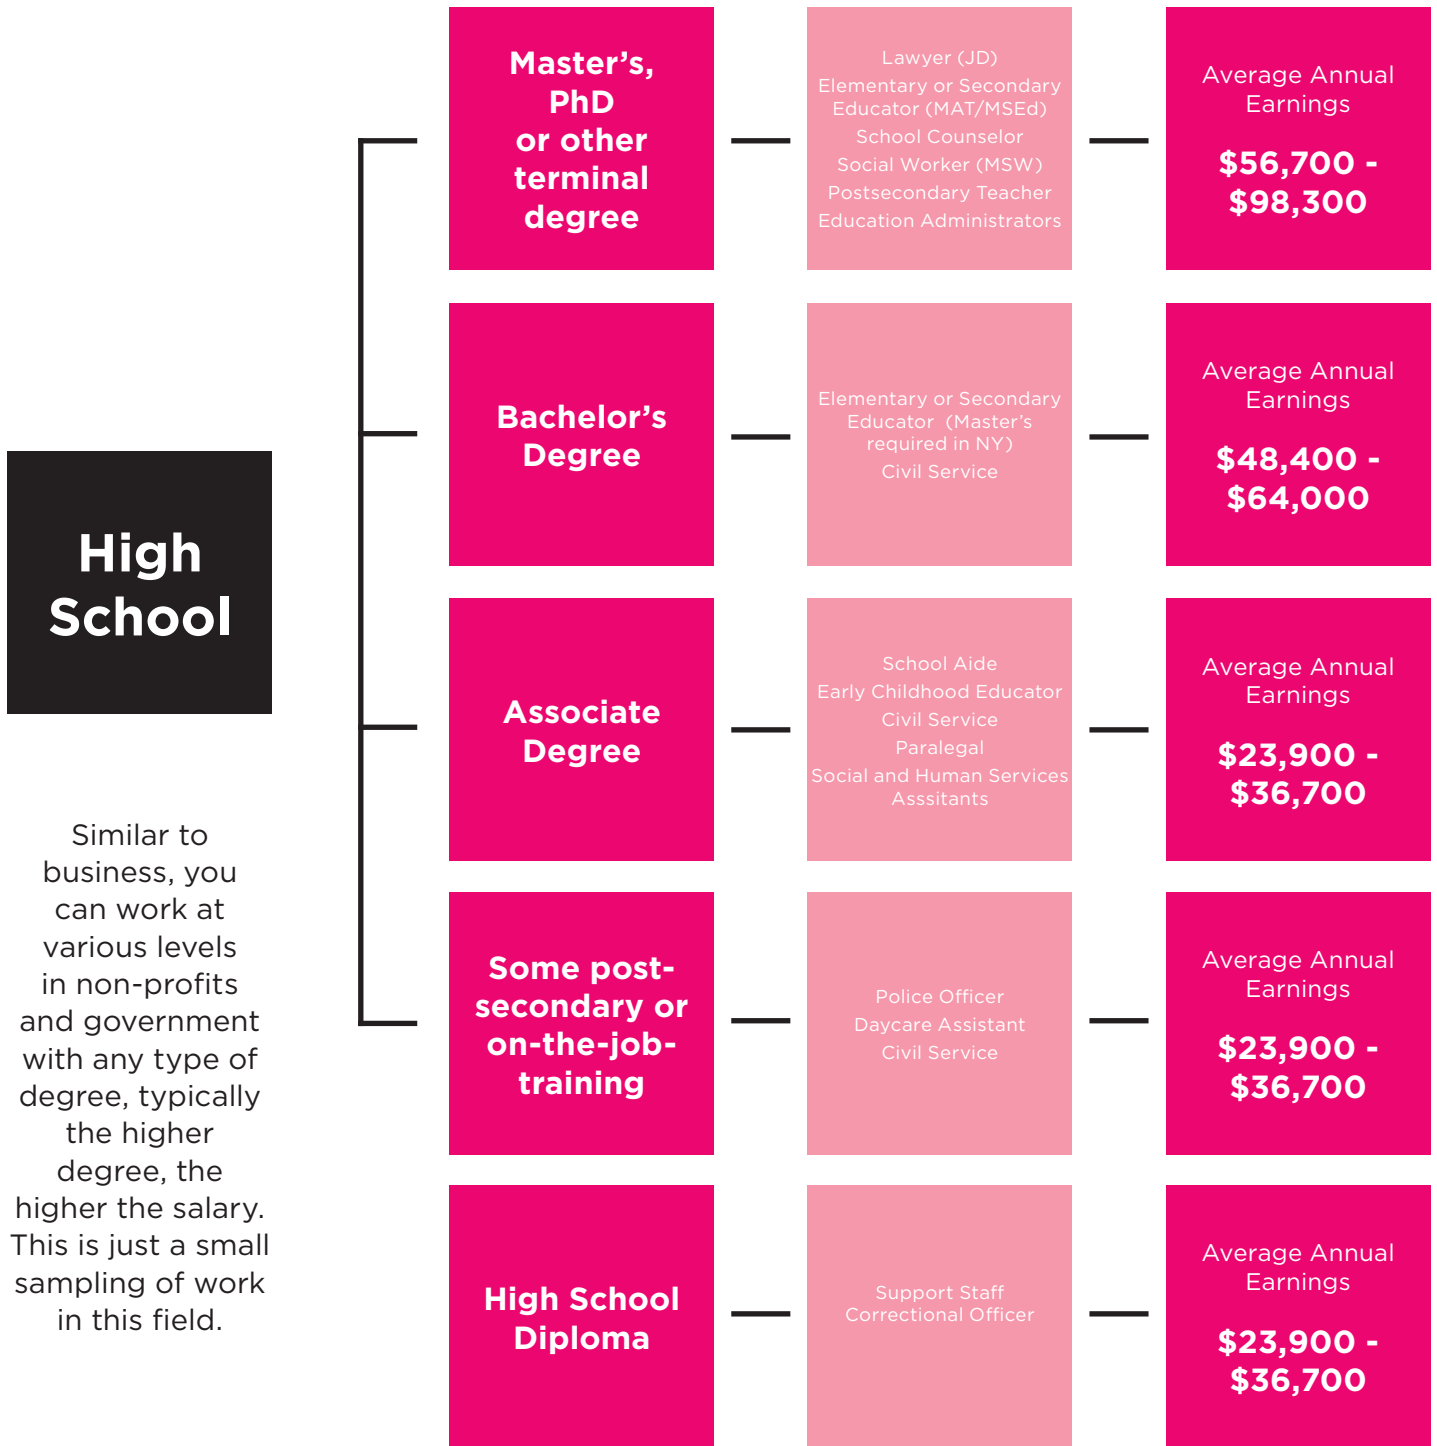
High School

Similar to business, you can work at various levels in non-profits and government with any type of degree, typically the higher degree, the higher the salary. This is just a small sampling of work in this field.

Master's, PhD or other terminal degree

Lawyer (JD)
Elementary or Secondary Educator (MAT/MSEd)
School Counselor
Social Worker (MSW)
Postsecondary Teacher
Education Administrators

Average Annual Earnings
\$56,700 - \$98,300

Bachelor's Degree

Elementary or Secondary Educator (Master's required in NY)
Civil Service

Average Annual Earnings
\$48,400 - \$64,000

Associate Degree

School Aide
Early Childhood Educator
Civil Service
Paralegal
Social and Human Services Asssitants

Average Annual Earnings
\$23,900 - \$36,700

Some post-secondary or on-the-job-training

Police Officer
Daycare Assistant
Civil Service

Average Annual Earnings
\$23,900 - \$36,700

High School Diploma

Support Staff
Correctional Officer

Average Annual Earnings
\$23,900 - \$36,700